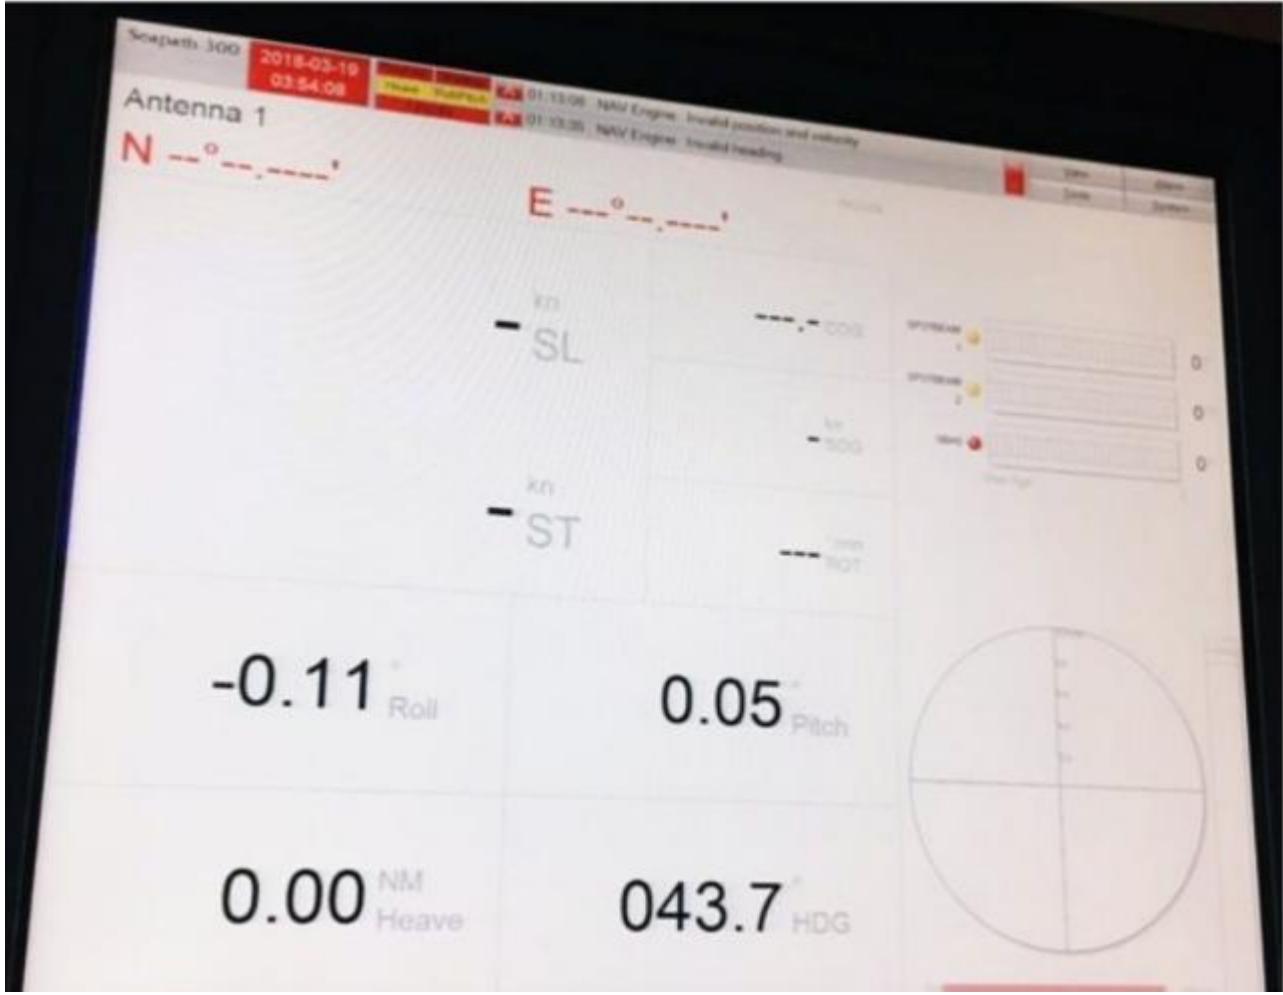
Seapath 300
2018-03-19
03:54:08
Heave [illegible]
01:13:08 NAV Engine: Invalid position and velocity
01:13:35 NAV Engine: Invalid heading

Antenna 1
N --°--.----'
E ---°--.----'

kn
- SL

---.- COG

kn
- SOG

kn
- ST

---  ROT

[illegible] 0
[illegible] 0
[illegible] 0

-0.11 ° Roll
0.05 ° Pitch
0.00 NM Heave
043.7 ° HDG